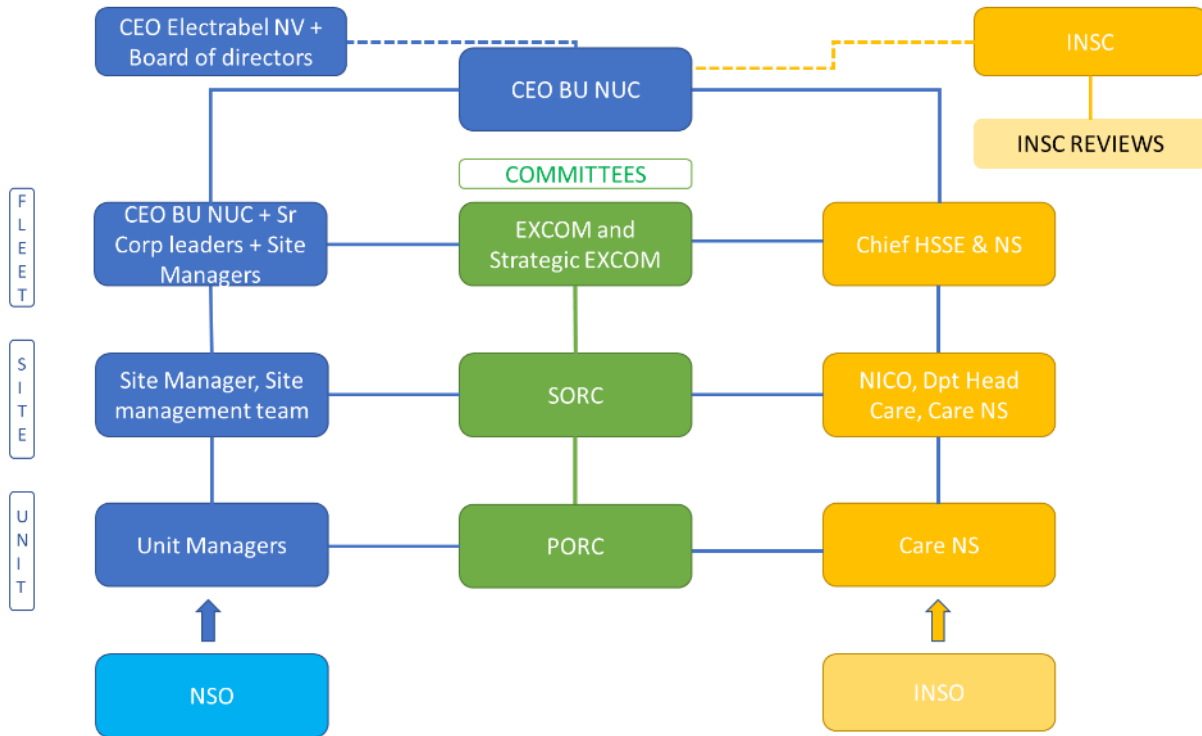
CEO Electrabel NV + Board of directors

CEO BU NUC

INSC

INSC REVIEWS

COMMITTEES

FLEET

CEO BU NUC + Sr Corp leaders + Site Managers

EXCOM and Strategic EXCOM

Chief HSSE & NS

SITE

Site Manager, Site management team

SORC

NICO, Dpt Head Care, Care NS

UNIT

Unit Managers

PORC

Care NS

NSO

INSO